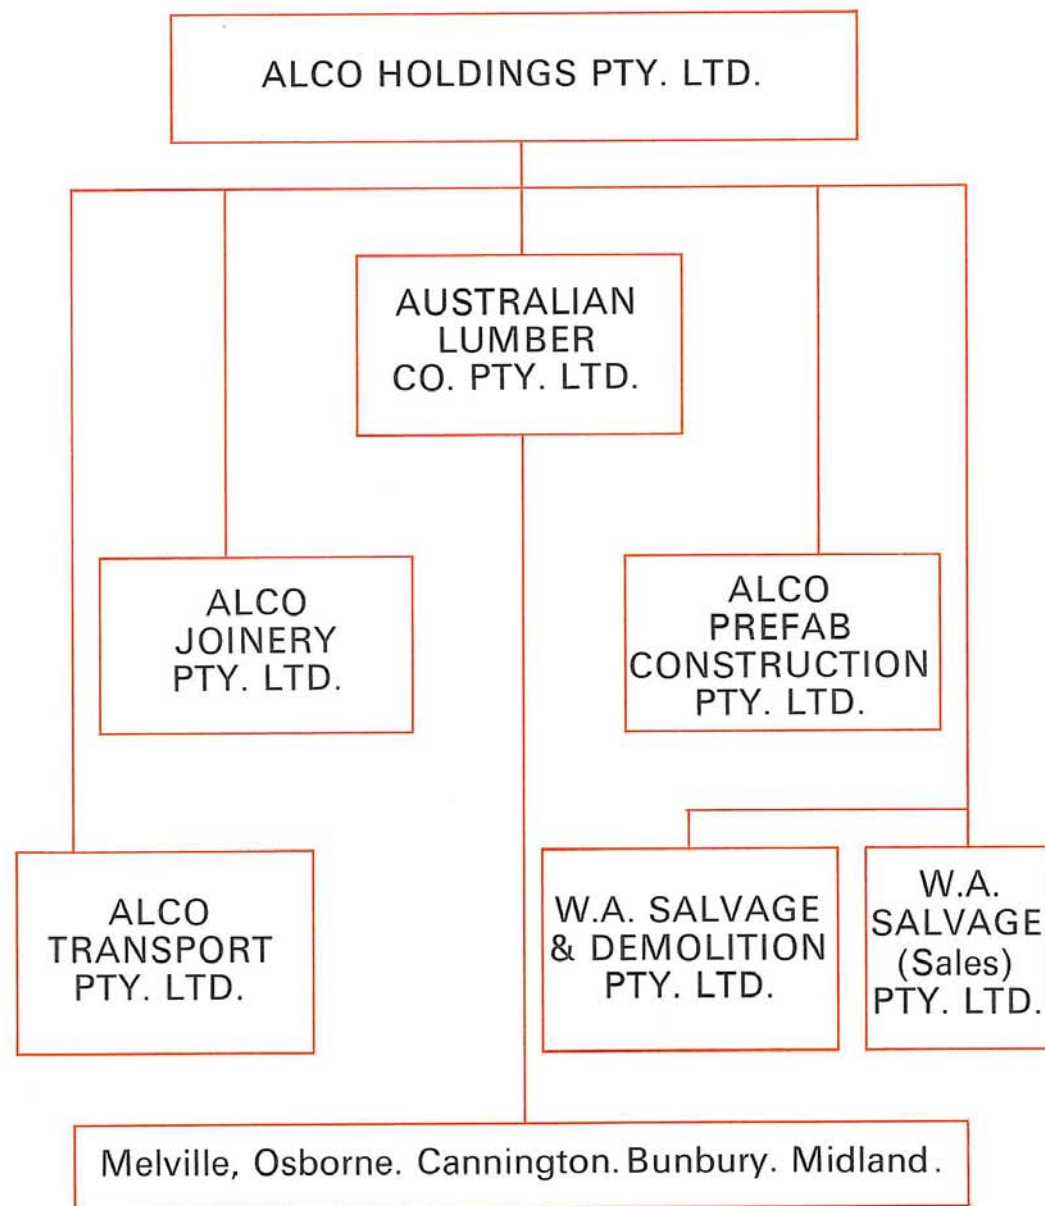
ALCO HOLDINGS PTY. LTD.

AUSTRALIAN LUMBER CO. PTY. LTD.

ALCO JOINERY PTY. LTD.

ALCO PREFAB CONSTRUCTION PTY. LTD.

ALCO TRANSPORT PTY. LTD.

W.A. SALVAGE & DEMOLITION PTY. LTD.

W.A. SALVAGE (Sales) PTY. LTD.

Melville, Osborne. Cannington. Bunbury. Midland.